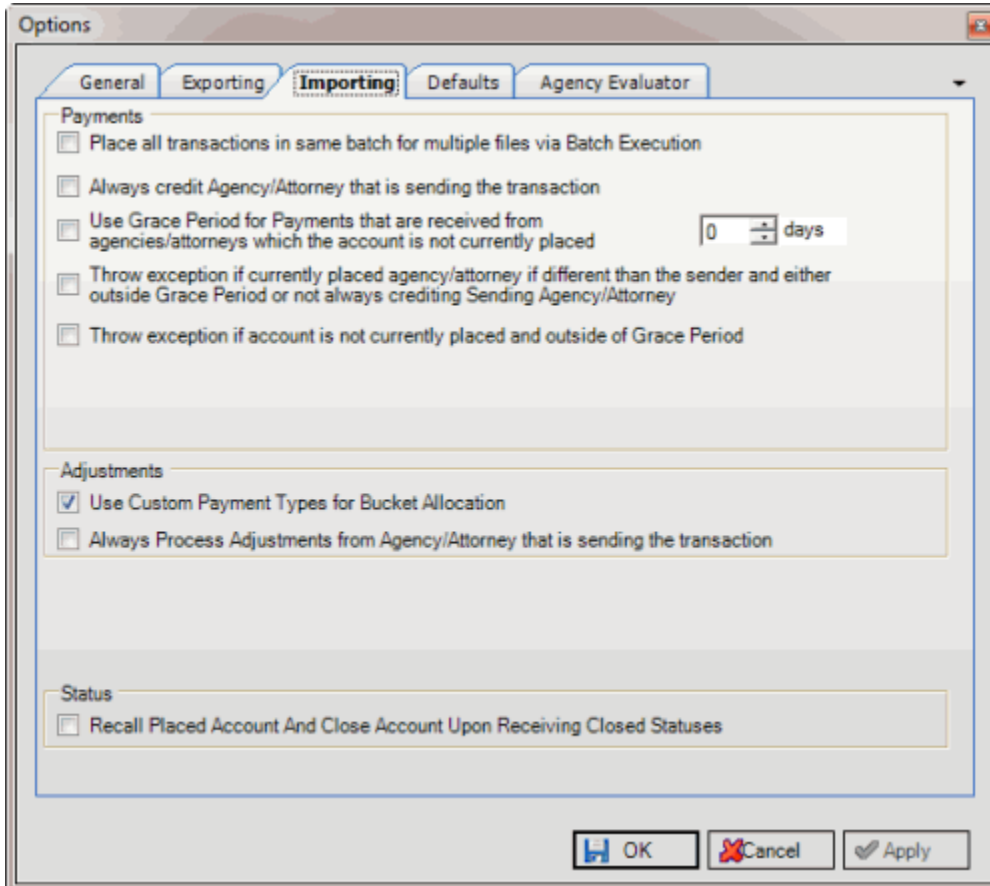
Options

General Exporting Importing Defaults Agency Evaluator

Payments

Place all transactions in same batch for multiple files via Batch Execution

Always credit Agency/Attorney that is sending the transaction

Use Grace Period for Payments that are received from agencies/attorneys which the account is not currently placed

0 days

Throw exception if currently placed agency/attorney if different than the sender and either outside Grace Period or not always crediting Sending Agency/Attorney

Throw exception if account is not currently placed and outside of Grace Period

Adjustments

Use Custom Payment Types for Bucket Allocation

Always Process Adjustments from Agency/Attorney that is sending the transaction

Status

Recall Placed Account And Close Account Upon Receiving Closed Statuses

OK Cancel Apply